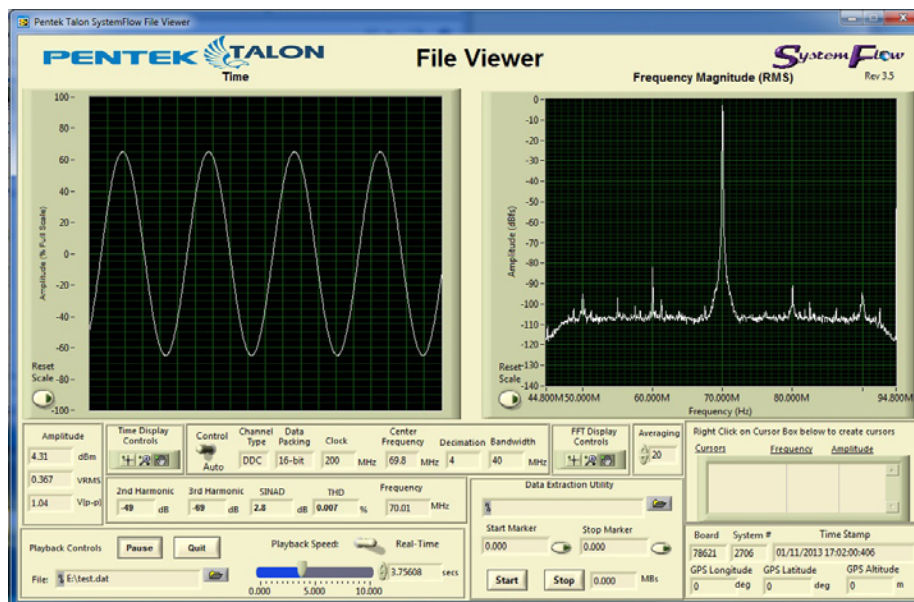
Pentek Talon SystemFlow File Viewer

PENTEK TALON

File Viewer

SystemFlow
Rev 3.5

Time

100
80
60
40
20
0
-20
-40
-60
-80
-100

Amplitude (% Full Scale)

Reset Scale

Frequency Magnitude (RMS)

0
-10
-20
-30
-40
-50
-60
-70
-80
-90
-100
-110
-120
-130
-140

Amplitude (dBfs)

Reset Scale

44.800M 50.000M 60.000M 70.000M 80.000M 94.800M
Frequency (Hz)

Amplitude
4.31 dBm
0.367 VRMS
1.04 V(p-p)

Time Display Controls

Control
Auto

Channel Type
DDC

Data Packing
16-bit

Clock
200 MHz

Center Frequency
69.8 MHz

Decimation
4

Bandwidth
40 MHz

FFT Display Controls

Averaging
20

Right Click on Cursor Box below to create cursors
Cursors Frequency Amplitude

2nd Harmonic
-49 dB

3rd Harmonic
-69 dB

SINAD
2.8 dB

THD
0.007 %

Frequency
70.01 MHz

Data Extraction Utility

Start Marker
0.000

Stop Marker
0.000

Start Stop 0.000 MBs

Playback Controls Pause Quit

Playback Speed: Real-Time

File: E:\test.dat

3.75608 secs

0.000 5.000 10.000

Board
78621

System #
2706

Time Stamp
01/11/2013 17:02:00:406

GPS Longitude
0 deg

GPS Latitude
0 deg

GPS Altitude
0 m